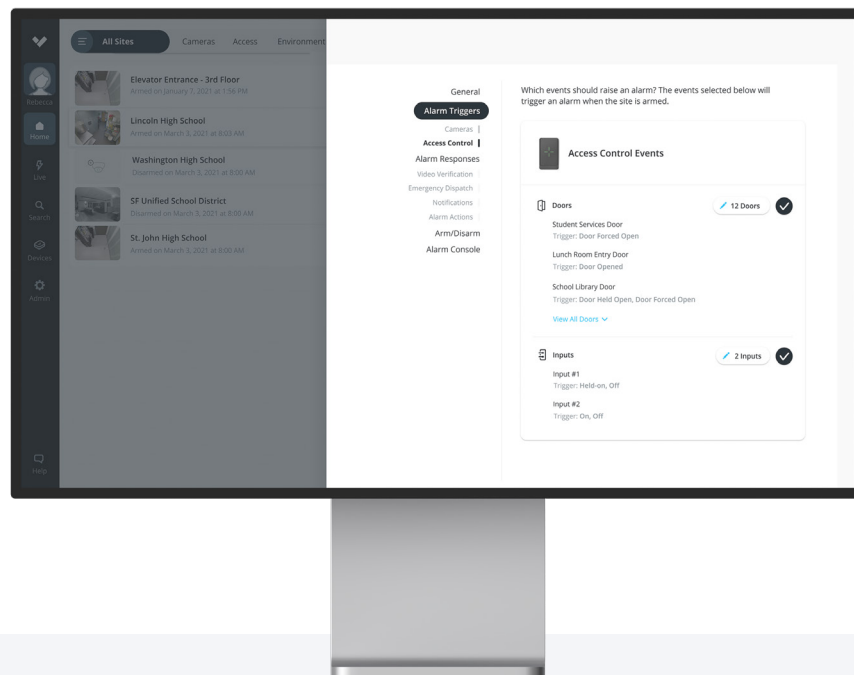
All Sites Cameras Access Environment

Rebecca
Home
Live
Search
Devices
Admin
Help

Elevator Entrance - 3rd Floor
Armed on January 7, 2021 at 1:56 PM

Lincoln High School
Armed on March 3, 2021 at 8:03 AM

Washington High School
Disarmed on March 3, 2021 at 8:00 AM

SF Unified School District
Disarmed on March 3, 2021 at 8:00 AM

St. John High School
Armed on March 3, 2021 at 8:00 AM

General
Alarm Triggers
Cameras
Access Control
Alarm Responses
Video Verification
Emergency Dispatch
Notifications
Alarm Actions
Arm/Disarm
Alarm Console

Which events should raise an alarm? The events selected below will trigger an alarm when the site is armed.

Access Control Events

Doors
12 Doors

Student Services Door
Trigger: Door Forced Open

Lunch Room Entry Door
Trigger: Door Opened

School Library Door
Trigger: Door Held Open, Door Forced Open

View All Doors

Inputs
2 Inputs

Input #1
Trigger: Held-on, Off

Input #2
Trigger: On, Off